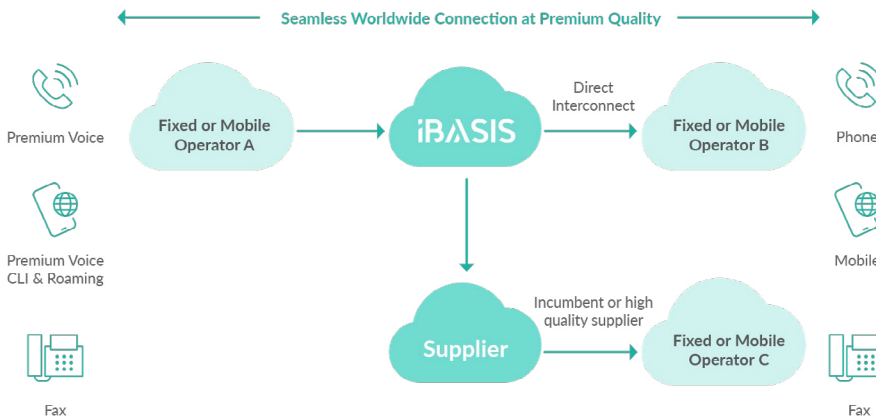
Seamless Worldwide Connection at Premium Quality

Premium Voice

Premium Voice CLI & Roaming

Fax

Fixed or Mobile Operator A

iBASIS

Direct Interconnect

Fixed or Mobile Operator B

Phone

Mobile

Fax

Supplier

Incumbent or high quality supplier

Fixed or Mobile Operator C